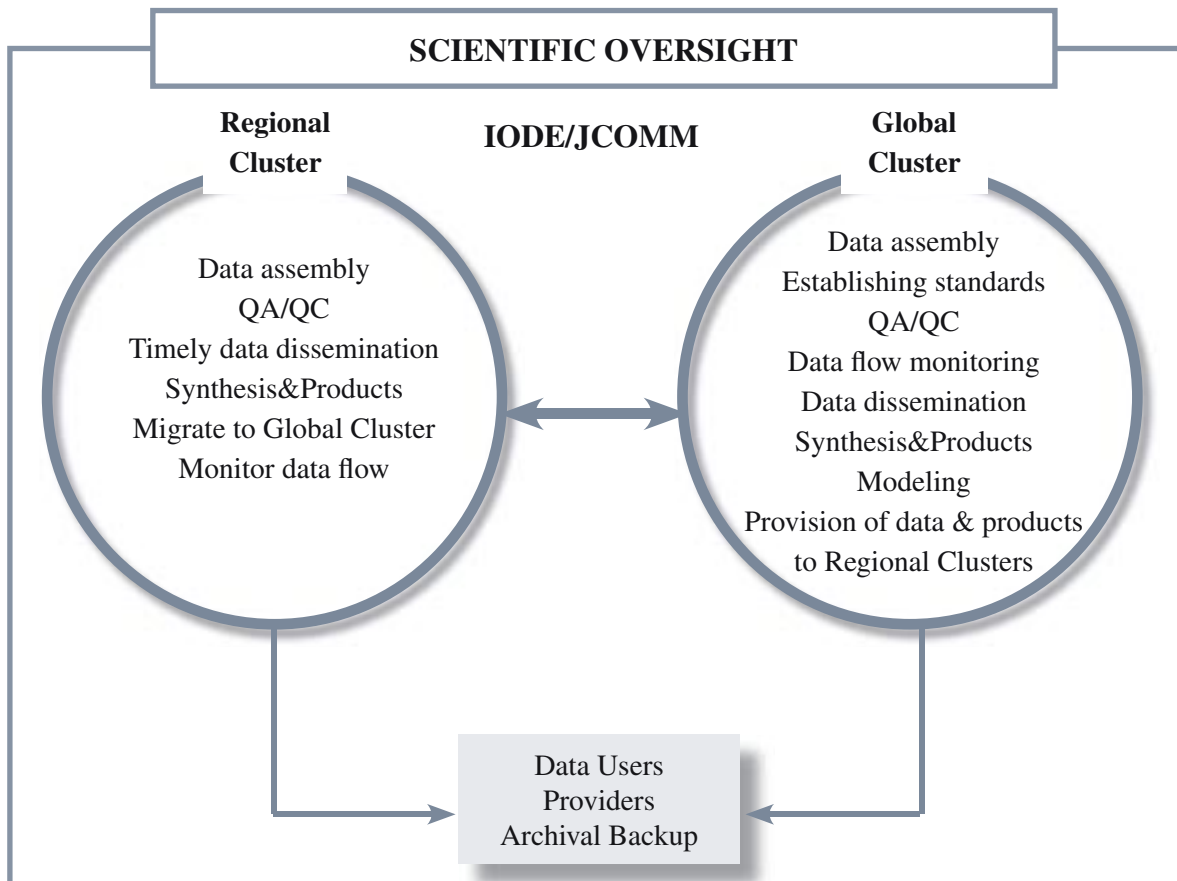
SCIENTIFIC OVERSIGHT

Regional Cluster

IODE/JCOMM

Global Cluster

Data assembly
QA/QC
Timely data dissemination
Synthesis&Products
Migrate to Global Cluster
Monitor data flow

Data assembly
Establishing standards
QA/QC
Data flow monitoring
Data dissemination
Synthesis&Products
Modeling
Provision of data & products to Regional Clusters

Data Users
Providers
Archival Backup